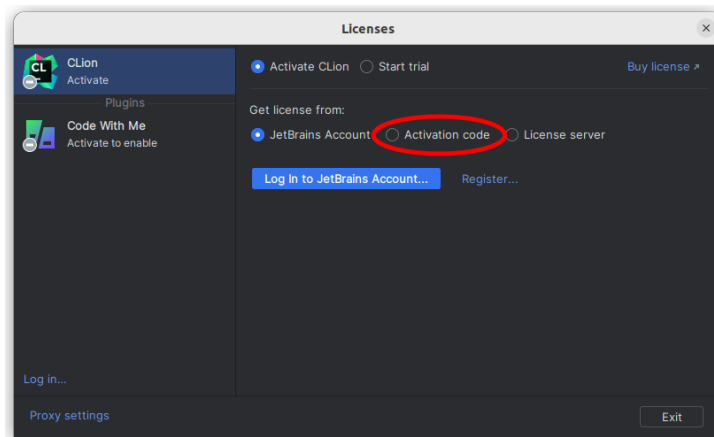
Licenses

CL
CLion
Activate

Plugins

Code With Me
Activate to enable

Log in...

Activate CLion
Start trial

Buy license ↗

Get license from:

JetBrains Account
Activation code
License server

Log In to JetBrains Account...
Register...

Proxy settings

Exit